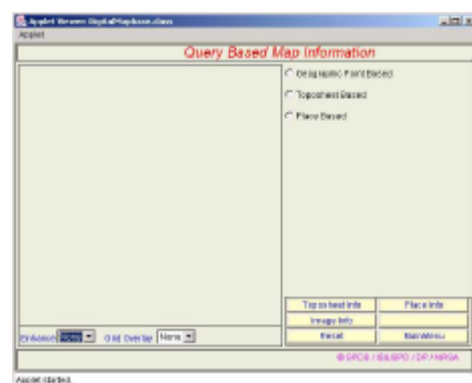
Applet Viewer: DigitalMapbase.class
Applet
Query Based Map Information
Geographic Point Based
Toposheet Based
Place Based
Toposheet Info
Place Info
Image Info
Reset
Main Menu
Patience None
Grid Overlay None
© SRCS / ISRO / DP / NRSA
Applet started.